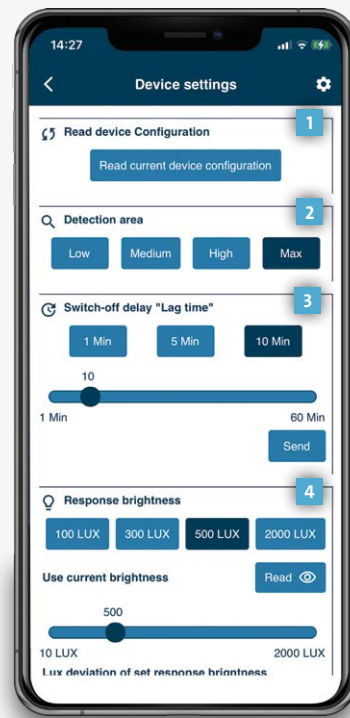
14:27

Device settings

1

Read device Configuration

Read current device configuration

2

Detection area

Low Medium High Max

3

Switch-off delay "Lag time"

1 Min 5 Min 10 Min

10

1 Min 60 Min

Send

4

Response brightness

100 LUX 300 LUX 500 LUX 2000 LUX

Use current brightness

Read

500

10 LUX 2000 LUX

Lux deviation of set response brightness